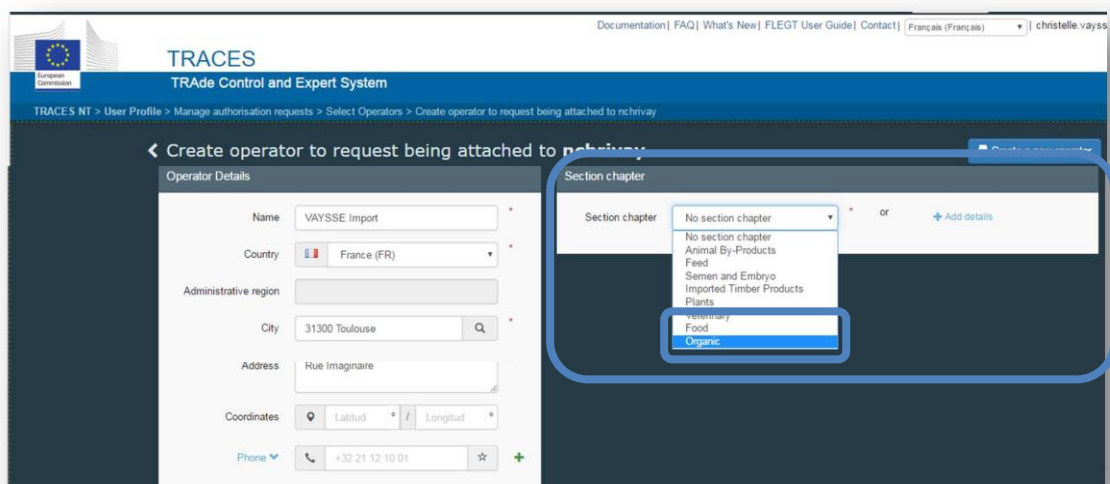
European Commission

TRACES
TRAde Control and Expert System

Documentation| FAQ| What's New| FLEGT User Guide| Contact| Français (Français) | christelle.vayss

TRACES NT > User Profile > Manage authorisation requests > Select Operators > Create operator to request being attached to nchrivay

‹ Create operator to request being attached to nchrivay

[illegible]

Operator Details

Name VAYSSE Import *

Country France (FR) *

Administrative region

City 31300 Toulouse *

Address Rue Imaginaire

Coordinates Latitud ° / Longitud °

Phone +32 21 12 10 01 +

Section chapter

Section chapter No section chapter * or + Add details

No section chapter
Animal By-Products
Feed
Semen and Embryo
Imported Timber Products
Plants
Veterinary
Food
Organic